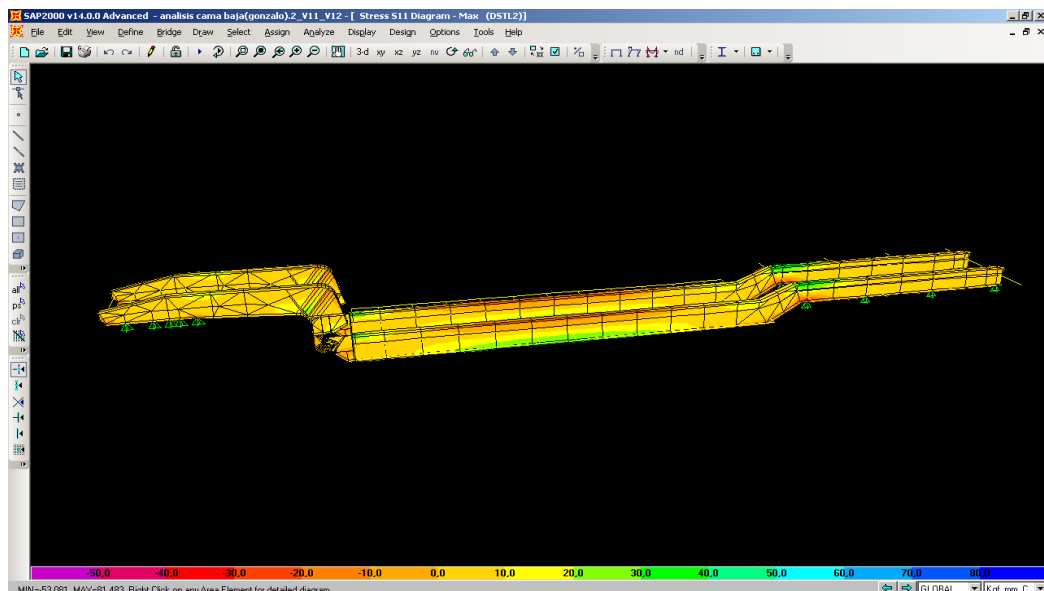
SAP2000 v14.0.0 Advanced - analisis cama baja(gonzalo).2_V11_V12 - [ Stress S11 Diagram - Max (DSTL2)]

File Edit View Define Bridge Draw Select Assign Analyze Display Design Options Tools Help

3-d xy xz yz nv nd

-50,0 -40,0 -30,0 -20,0 -10,0 0,0 10,0 20,0 30,0 40,0 50,0 60,0 70,0 80,0

MIN=-53,081, MAX=81,483. Right Click on any Area Element for detailed diagram

GLOBAL Kgf, mm, C